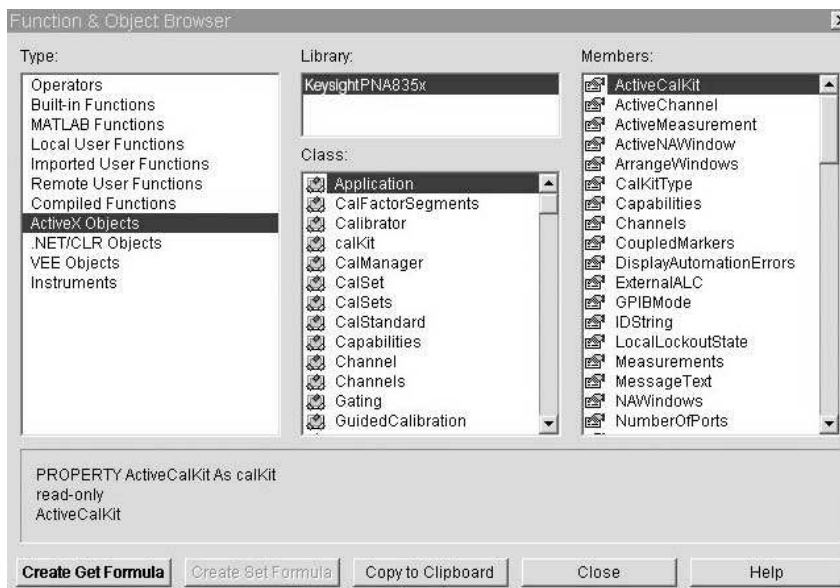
Function & Object Browser

Type:
Operators
Built-in Functions
MATLAB Functions
Local User Functions
Imported User Functions
Remote User Functions
Compiled Functions
ActiveX Objects
.NET/CLR Objects
VEE Objects
Instruments

Library:
KeysightPNA835x

Class:
Application
CalFactorSegments
Calibrator
calKit
CalManager
CalSet
CalSets
CalStandard
Capabilities
Channel
Channels
Gating
GuidedCalibration

Members:
ActiveCalKit
ActiveChannel
ActiveMeasurement
ActiveNAWindow
ArrangeWindows
CalKitType
Capabilities
Channels
CoupledMarkers
DisplayAutomationErrors
ExternalALC
GPIBMode
IDString
LocalLockoutState
Measurements
MessageText
NAWindows
NumberOfPorts

PROPERTY ActiveCalKit As calKit
read-only
ActiveCalKit

Create Get Formula | Create Set Formula | Copy to Clipboard | Close | Help